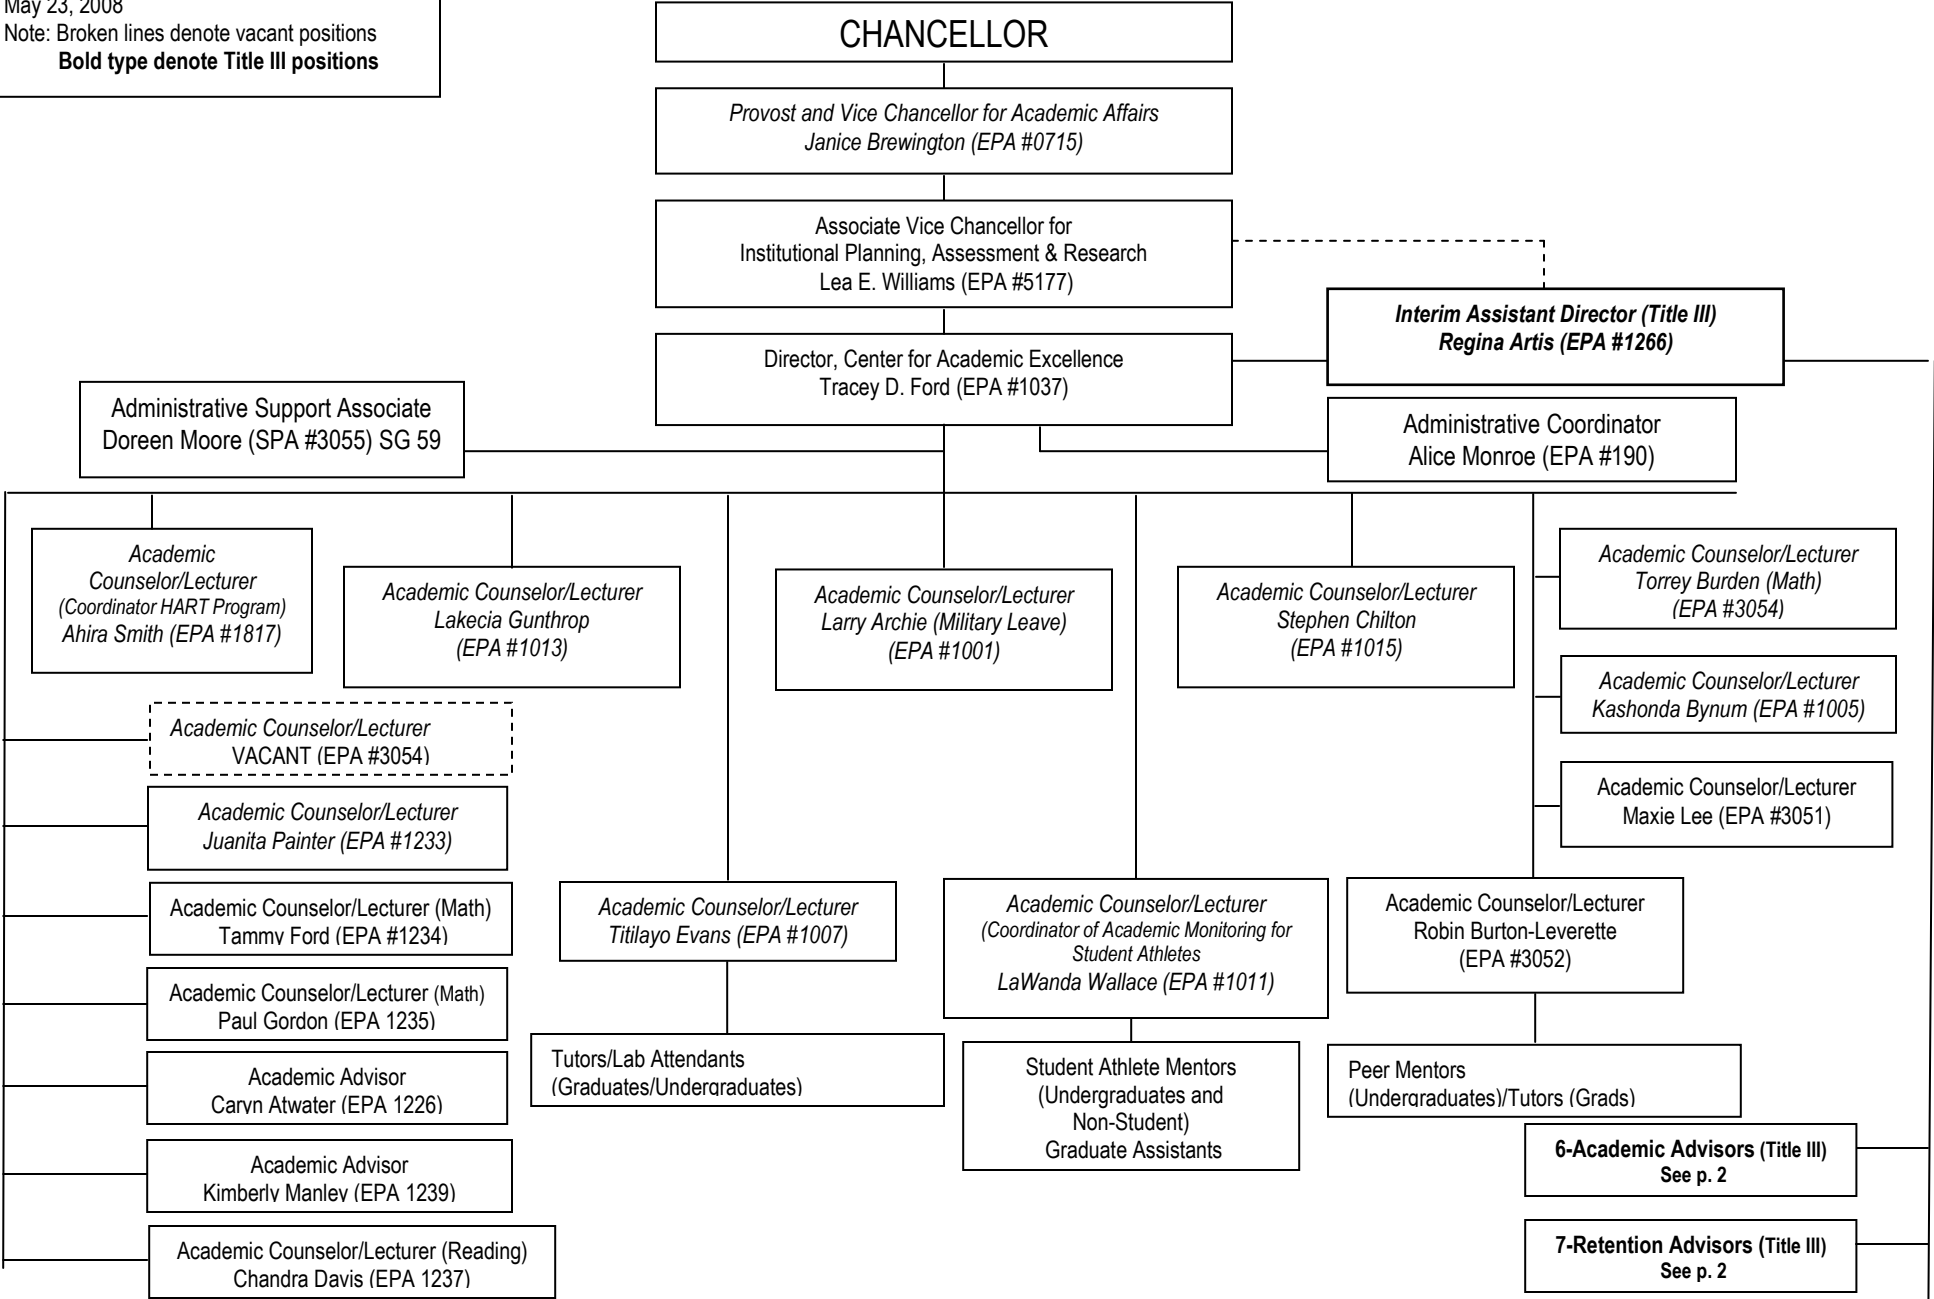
May 23, 2008
Note: Broken lines denote vacant positions
**Bold type denote Title III positions**

CHANCELLOR

*Provost and Vice Chancellor for Academic Affairs*
*Janice Brewington (EPA #0715)*

Associate Vice Chancellor for
Institutional Planning, Assessment & Research
Lea E. Williams (EPA #5177)

***Interim Assistant Director (Title III)***
***Regina Artis (EPA #1266)***

Director, Center for Academic Excellence
Tracey D. Ford (EPA #1037)

Administrative Support Associate
Doreen Moore (SPA #3055) SG 59

Administrative Coordinator
Alice Monroe (EPA #190)

*Academic Counselor/Lecturer*
*(Coordinator HART Program)*
*Ahira Smith (EPA #1817)*

*Academic Counselor/Lecturer*
*Lakecia Gunthrop*
*(EPA #1013)*

*Academic Counselor/Lecturer*
*Larry Archie (Military Leave)*
*(EPA #1001)*

*Academic Counselor/Lecturer*
*Stephen Chilton*
*(EPA #1015)*

*Academic Counselor/Lecturer*
*Torrey Burden (Math)*
*(EPA #3054)*

*Academic Counselor/Lecturer*
*Kashonda Bynum (EPA #1005)*

Academic Counselor/Lecturer
Maxie Lee (EPA #3051)

*Academic Counselor/Lecturer*
VACANT (EPA #3054)

*Academic Counselor/Lecturer*
*Juanita Painter (EPA #1233)*

Academic Counselor/Lecturer (Math)
Tammy Ford (EPA #1234)

Academic Counselor/Lecturer (Math)
Paul Gordon (EPA 1235)

Academic Advisor
Caryn Atwater (EPA 1226)

Academic Advisor
Kimberly Manley (EPA 1239)

Academic Counselor/Lecturer (Reading)
Chandra Davis (EPA 1237)

*Academic Counselor/Lecturer*
*Titilayo Evans (EPA #1007)*

Tutors/Lab Attendants
(Graduates/Undergraduates)

*Academic Counselor/Lecturer*
*(Coordinator of Academic Monitoring for Student Athletes*
*LaWanda Wallace (EPA #1011)*

Student Athlete Mentors
(Undergraduates and Non-Student)
Graduate Assistants

Academic Counselor/Lecturer
Robin Burton-Leverette
(EPA #3052)

Peer Mentors
(Undergraduates)/Tutors (Grads)

**6-Academic Advisors (Title III)**
**See p. 2**

**7-Retention Advisors (Title III)**
**See p. 2**